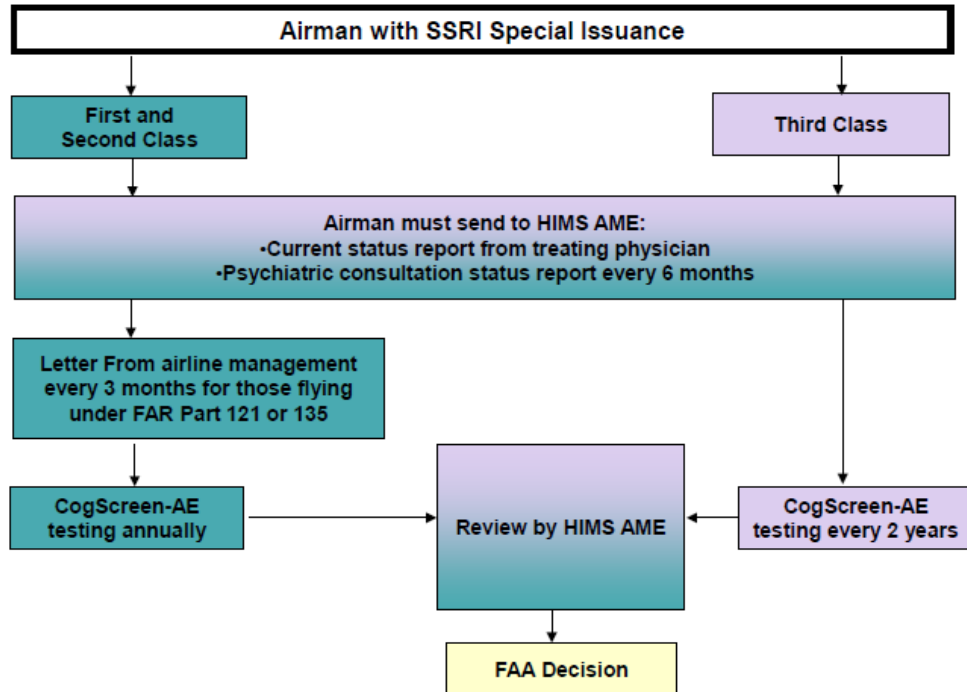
Airman with SSRI Special Issuance

First and Second Class

Third Class

Airman must send to HIMS AME:
•Current status report from treating physician
•Psychiatric consultation status report every 6 months

Letter From airline management every 3 months for those flying under FAR Part 121 or 135

CogScreen-AE testing annually

Review by HIMS AME

CogScreen-AE testing every 2 years

FAA Decision